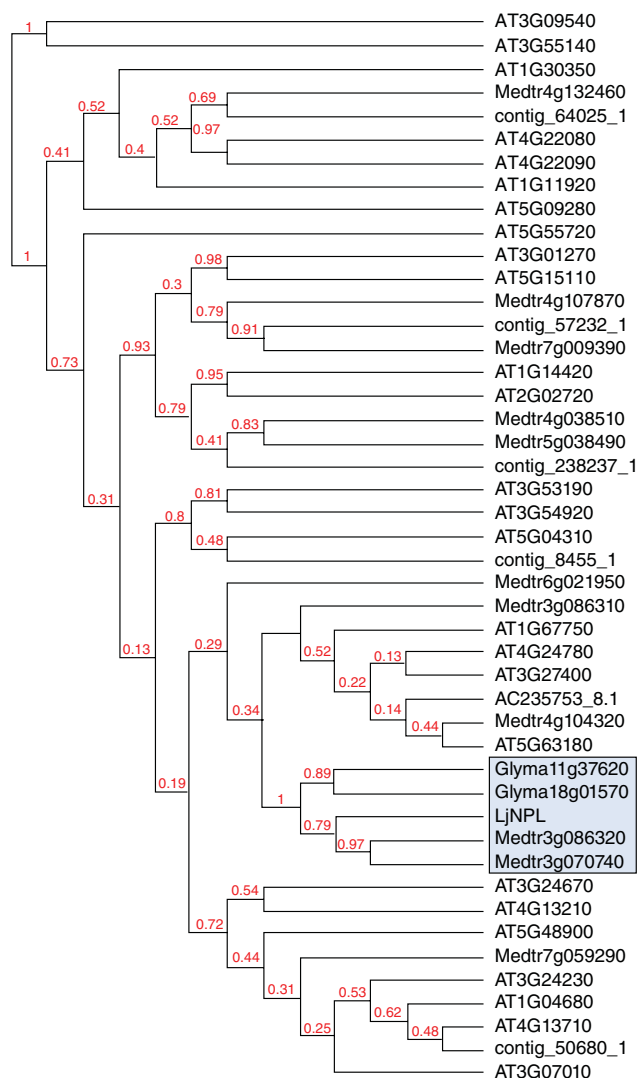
1
AT3G09540
AT3G55140
0.41
0.52
AT1G30350
0.69
Medtr4g132460
contig_64025_1
0.52
0.97
AT4G22080
0.4
AT4G22090
AT1G11920
AT5G09280
1
AT5G55720
0.98
AT3G01270
0.3
AT5G15110
0.79
Medtr4g107870
0.91
contig_57232_1
0.73
0.93
Medtr7g009390
0.95
AT1G14420
0.79
AT2G02720
0.83
Medtr4g038510
0.41
Medtr5g038490
contig_238237_1
0.31
0.81
AT3G53190
0.8
AT3G54920
0.48
AT5G04310
contig_8455_1
Medtr6g021950
Medtr3g086310
0.52
AT1G67750
0.13
AT4G24780
0.13
0.29
0.22
AT3G27400
0.14
AC235753_8.1
0.34
0.44
Medtr4g104320
AT5G63180
0.89
Glyma11g37620
Glyma18g01570
0.19
1
LjNPL
0.79
Medtr3g086320
0.97
Medtr3g070740
0.54
AT3G24670
AT4G13210
0.72
AT5G48900
0.44
Medtr7g059290
0.53
AT3G24230
0.31
0.62
AT1G04680
0.48
AT4G13710
0.25
contig_50680_1
AT3G07010